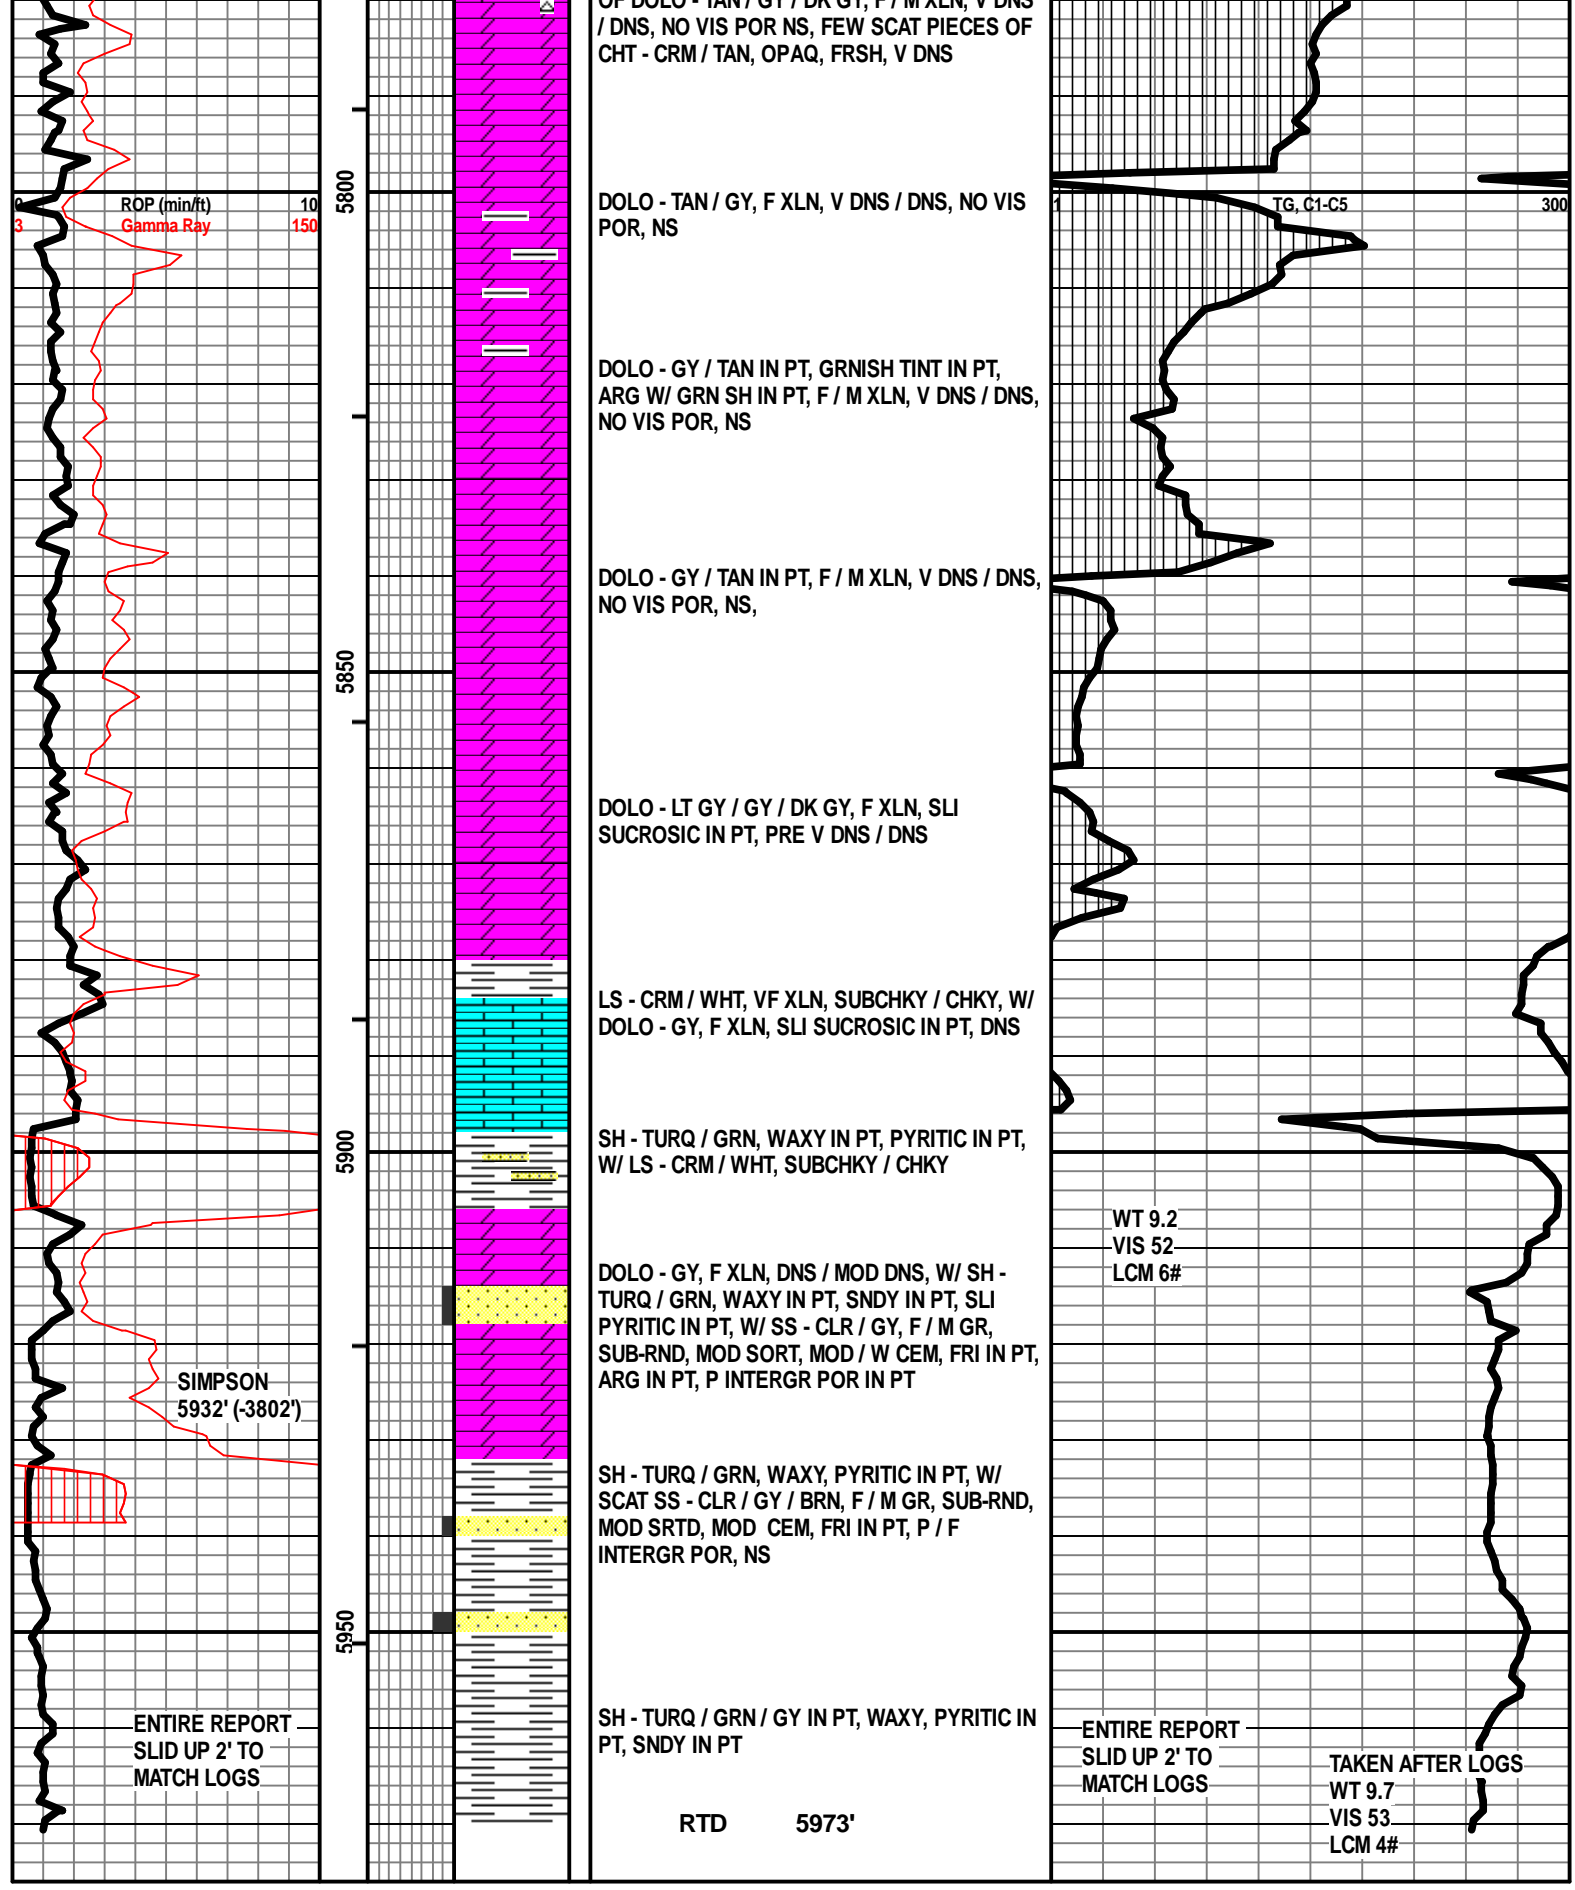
OF DOLO - TAN / GY / DK GY, F / M XLN, V DNS / DNS, NO VIS POR NS, FEW SCAT PIECES OF CHT - CRM / TAN, OPAQ, FRSH, V DNS

0 ROP (min/ft) 10
3 Gamma Ray 150

5800

DOLO - TAN / GY, F XLN, V DNS / DNS, NO VIS POR, NS

1 TG, C1-C5 300

DOLO - GY / TAN IN PT, GRNISH TINT IN PT, ARG W/ GRN SH IN PT, F / M XLN, V DNS / DNS, NO VIS POR, NS

DOLO - GY / TAN IN PT, F / M XLN, V DNS / DNS, NO VIS POR, NS,

5850

DOLO - LT GY / GY / DK GY, F XLN, SLI SUCROSIC IN PT, PRE V DNS / DNS

LS - CRM / WHT, VF XLN, SUBCHKY / CHKY, W/ DOLO - GY, F XLN, SLI SUCROSIC IN PT, DNS

5900

SH - TURQ / GRN, WAXY IN PT, PYRITIC IN PT, W/ LS - CRM / WHT, SUBCHKY / CHKY

WT 9.2
VIS 52
LCM 6#

DOLO - GY, F XLN, DNS / MOD DNS, W/ SH - TURQ / GRN, WAXY IN PT, SNDY IN PT, SLI PYRITIC IN PT, W/ SS - CLR / GY, F / M GR, SUB-RND, MOD SORT, MOD / W CEM, FRI IN PT, ARG IN PT, P INTERGR POR IN PT

SIMPSON
5932' (-3802')

SH - TURQ / GRN, WAXY, PYRITIC IN PT, W/ SCAT SS - CLR / GY / BRN, F / M GR, SUB-RND, MOD SRTD, MOD CEM, FRI IN PT, P / F INTERGR POR, NS

5950

ENTIRE REPORT
SLID UP 2' TO
MATCH LOGS

SH - TURQ / GRN / GY IN PT, WAXY, PYRITIC IN PT, SNDY IN PT

ENTIRE REPORT
SLID UP 2' TO
MATCH LOGS

TAKEN AFTER LOGS
WT 9.7
VIS 53
LCM 4#

RTD 5973'